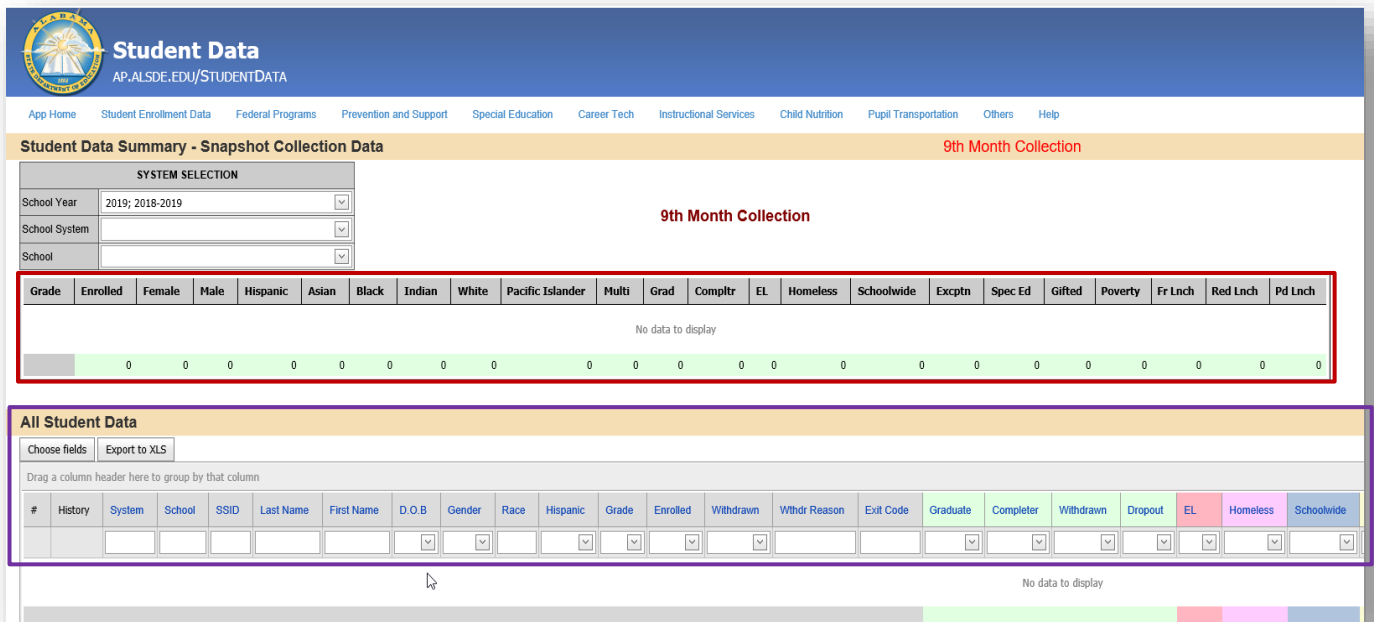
ALABAMA STATE DEPARTMENT OF EDUCATION

Student Data
AP.ALSDE.EDU/STUDENTDATA

App Home Student Enrollment Data Federal Programs Prevention and Support Special Education Career Tech Instructional Services Child Nutrition Pupil Transportation Others Help

Student Data Summary - Snapshot Collection Data

9th Month Collection

| SYSTEM SELECTION | |
|---|---|
| School Year | 2019; 2018-2019 |
| School System | |
| School | |

9th Month Collection

| Grade | Enrolled | Female | Male | Hispanic | Asian | Black | Indian | White | Pacific Islander | Multi | Grad | Compltr | EL | Homeless | Schoolwide | Excptn | Spec Ed | Gifted | Poverty | Fr Lnch | Red Lnch | Pd Lnch |
|---|---|---|---|---|---|---|---|---|---|---|---|---|---|---|---|---|---|---|---|---|---|---|
| No data to display | | | | | | | | | | | | | | | | | | | | | | |
| | 0 | 0 | 0 | 0 | 0 | 0 | 0 | 0 | 0 | 0 | 0 | 0 | 0 | 0 | 0 | 0 | 0 | 0 | 0 | 0 | 0 | 0 |

All Student Data

Choose fields Export to XLS

Drag a column header here to group by that column

| # | History | System | School | SSID | Last Name | First Name | D.O.B | Gender | Race | Hispanic | Grade | Enrolled | Withdrawn | Wthdr Reason | Exit Code | Graduate | Completer | Withdrawn | Dropout | EL | Homeless | Schoolwide |
|---|---|---|---|---|---|---|---|---|---|---|---|---|---|---|---|---|---|---|---|---|---|---|

No data to display